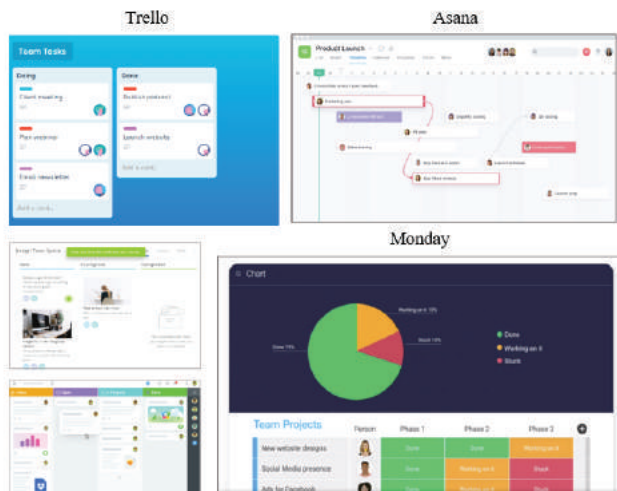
Trello

Team Tasks

Doing

Client meeting

Plan webinar

Email newsletter

Add a card...

Done

Review proposal

Launch website

Add a card...

Asana

Product Launch

Monday

Chart

Working on it 19%

Done 71%

Stuck 10%

Done

Working on it

Stuck

Team Projects

Person

Phase 1

Phase 2

Phase 3

New website designs

Done

Done

Working on it

Social Media presence

Done

Working on it

Stuck

Ads for Facebook